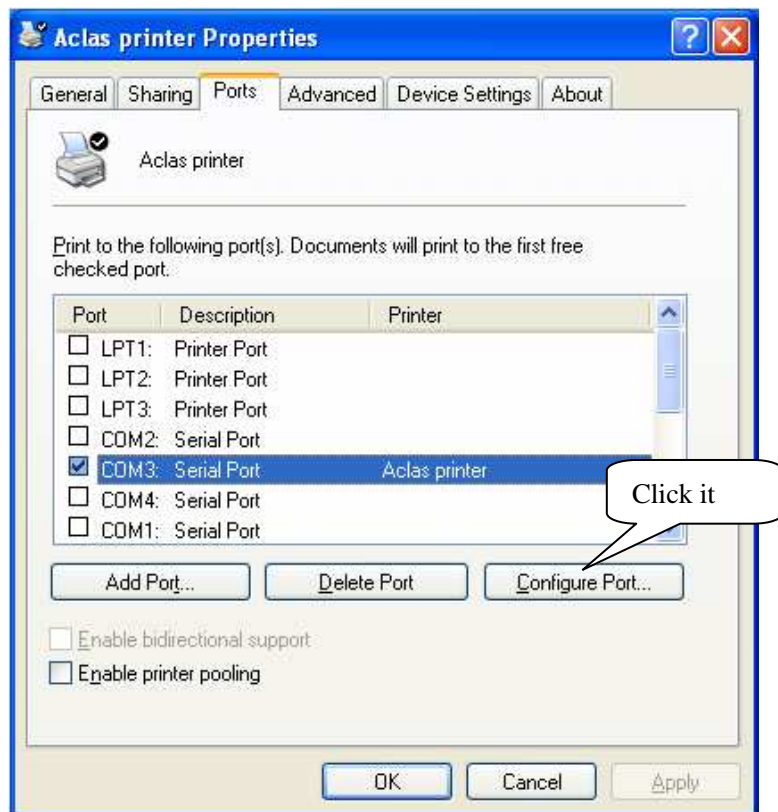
Aclas printer Properties

General | Sharing | Ports | Advanced | Device Settings | About

Aclas printer

Print to the following port(s). Documents will print to the first free checked port.

| Port | Description | Printer |
|---|---|---|
| LPT1: | Printer Port | |
| LPT2: | Printer Port | |
| LPT3: | Printer Port | |
| COM2: | Serial Port | |
| COM3: | Serial Port | Aclas printer |
| COM4: | Serial Port | |
| COM1: | Serial Port | |

Click it

Add Port... Delete Port Configure Port...

Enable bidirectional support

Enable printer pooling

OK Cancel Apply